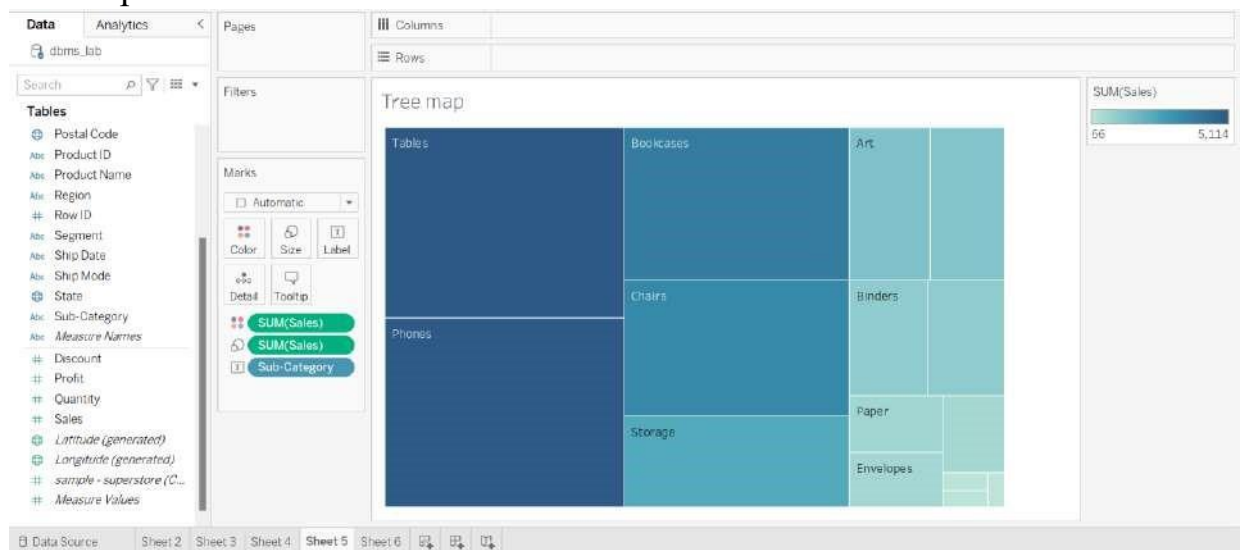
Data Analytics <
dbms_lab
Search
Tables
Postal Code
Product ID
Product Name
Region
Row ID
Segment
Ship Date
Ship Mode
State
Sub-Category
Measure Names
Discount
Profit
Quantity
Sales
Latitude (generated)
Longitude (generated)
sample - superstore (C...
Measure Values

Pages

Filters

Marks
Automatic
Color Size Label
Detail Tooltip
SUM(Sales)
SUM(Sales)
Sub-Category

Columns
Rows

Tree map

Tables
Bookcases
Art
Chairs
Binders
Phones
Paper
Storage
Envelopes

SUM(Sales)
66 5,114

Data Source Sheet 2 Sheet 3 Sheet 4 Sheet 5 Sheet 6